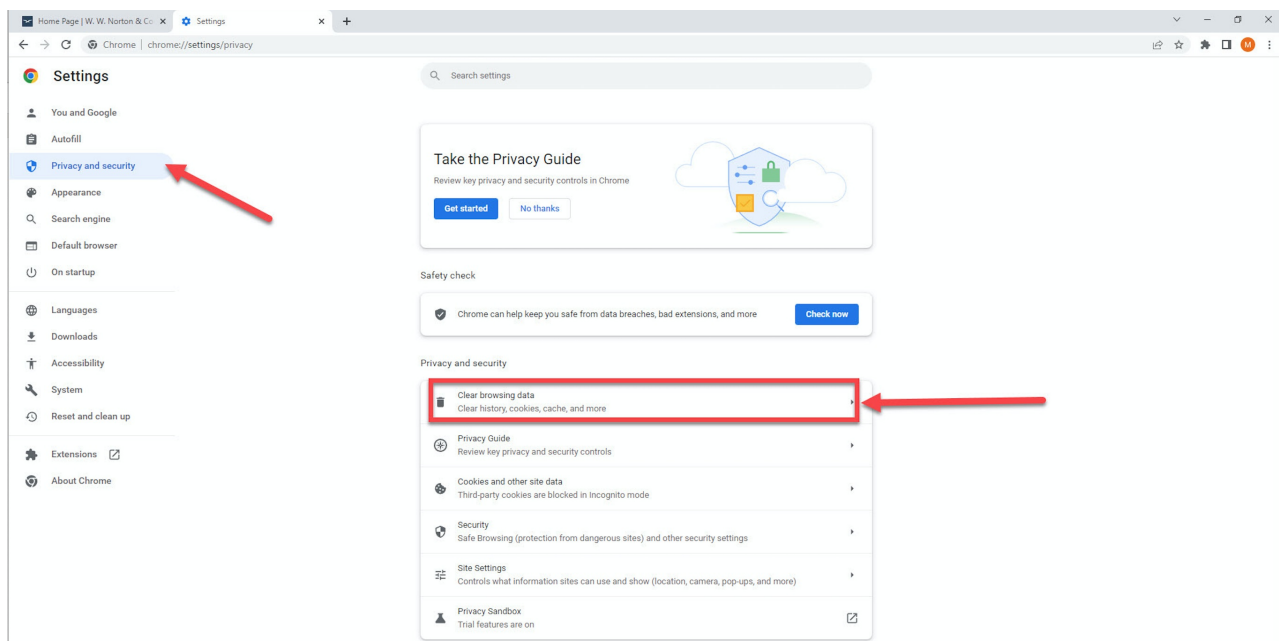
Home Page | W. W. Norton & Co
Settings
+
Chrome | chrome://settings/privacy
M

Settings

Search settings

You and Google
Autofill
Privacy and security
Appearance
Search engine
Default browser
On startup
Languages
Downloads
Accessibility
System
Reset and clean up
Extensions
About Chrome

Take the Privacy Guide
Review key privacy and security controls in Chrome
Get started
No thanks

Safety check
Chrome can help keep you safe from data breaches, bad extensions, and more
Check now

Privacy and security
Clear browsing data
Clear history, cookies, cache, and more
Privacy Guide
Review key privacy and security controls
Cookies and other site data
Third-party cookies are blocked in Incognito mode
Security
Safe Browsing (protection from dangerous sites) and other security settings
Site Settings
Controls what information sites can use and show (location, camera, pop-ups, and more)
Privacy Sandbox
Trial features are on